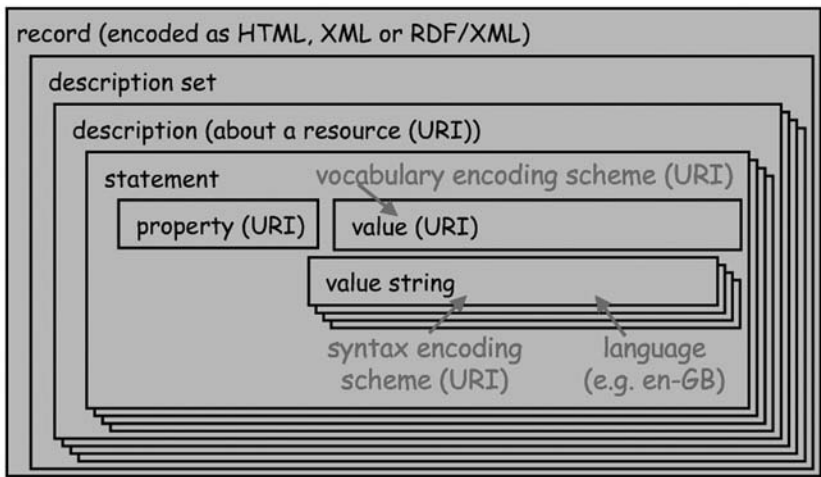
record (encoded as HTML, XML or RDF/XML)

description set

description (about a resource (URI))

statement

vocabulary encoding scheme (URI)

property (URI)

value (URI)

value string

syntax encoding scheme (URI)

language (e.g. en-GB)